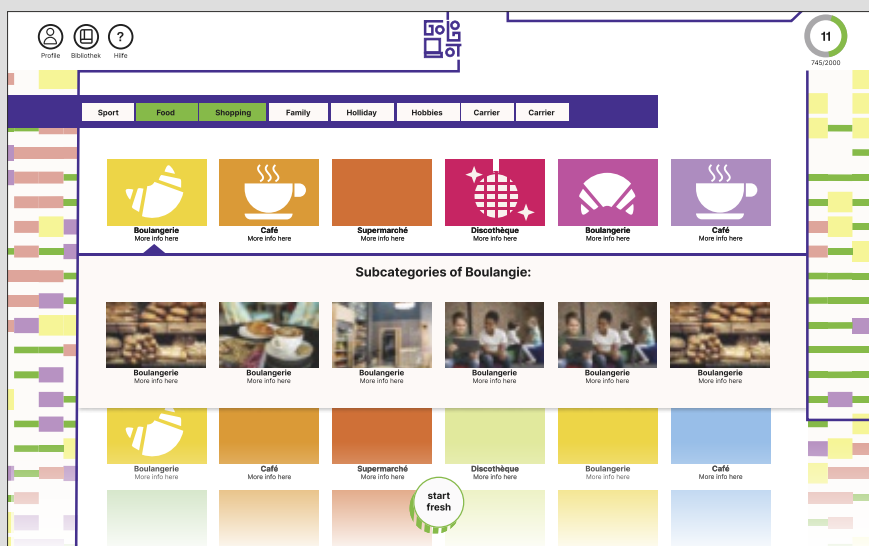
Profile Bibliothek Hilfe

11
745/2000

Sport | Food | Shopping | Family | Holliday | Hobbies | Carrier | Carrier

Boulangerie
More info here

Café
More info here

Supermarché
More info here

Discothèque
More info here

Boulangerie
More info here

Café
More info here

Subcategories of Boulangie:

Boulangerie
More info here

Boulangerie
More info here

Boulangerie
More info here

Boulangerie
More info here

Boulangerie
More info here

Boulangerie
More info here

Boulangerie
More info here

Café
More info here

Supermarché
More info here

Discothèque
More info here

Boulangerie
More info here

Café
More info here

start
fresh